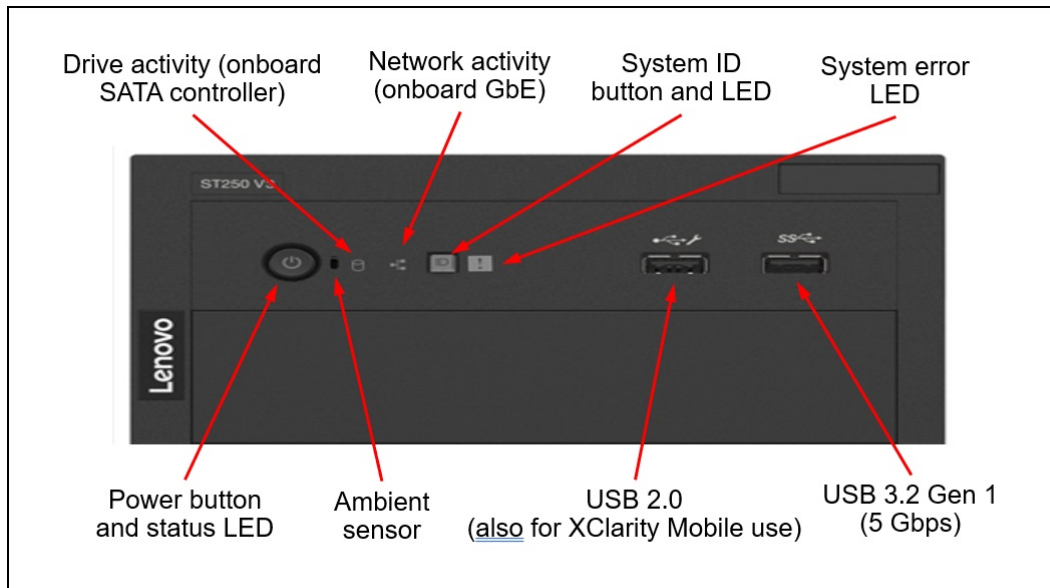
Drive activity (onboard SATA controller)

Network activity (onboard GbE)

System ID button and LED

System error LED

ST250 V3

ID

!

SS

Lenovo

Power button and status LED

Ambient sensor

USB 2.0 (also for XClarity Mobile use)

USB 3.2 Gen 1 (5 Gbps)